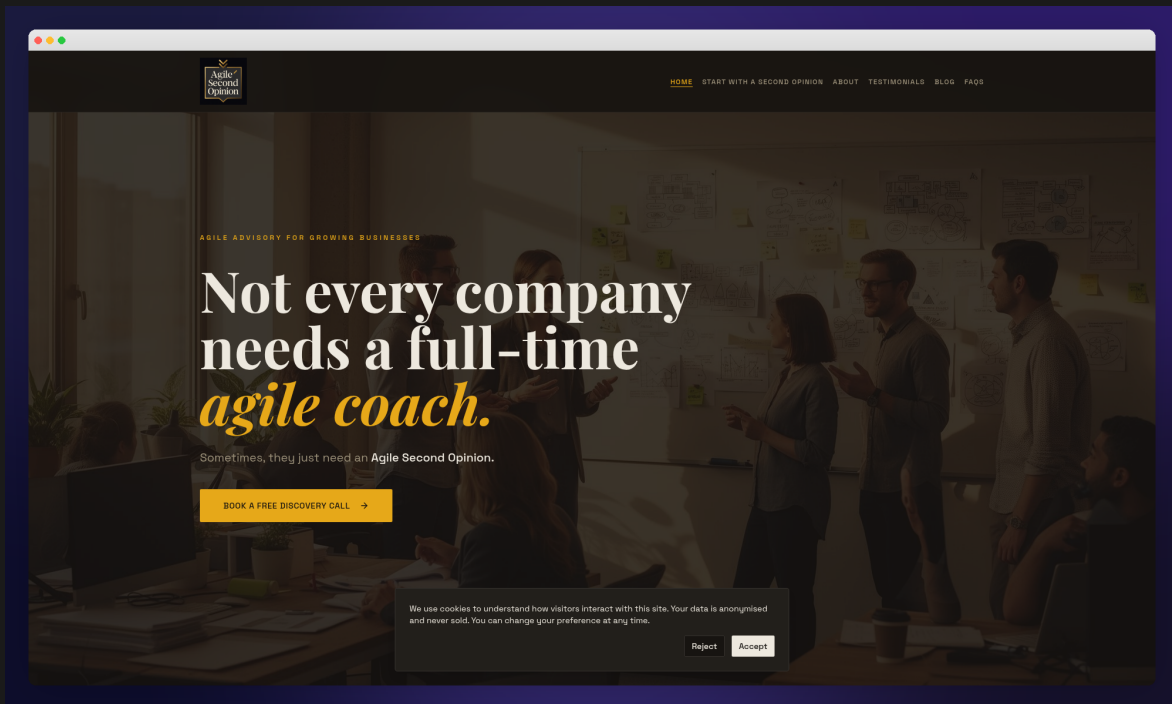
Agile Second Opinion

HOME START WITH A SECOND OPINION ABOUT TESTIMONIALS BLOG FAQS

AGILE ADVISORY FOR GROWING BUSINESSES

Not every company needs a full-time agile coach.

Sometimes, they just need an Agile Second Opinion.

BOOK A FREE DISCOVERY CALL →

We use cookies to understand how visitors interact with this site. Your data is anonymised and never sold. You can change your preference at any time.

Reject Accept